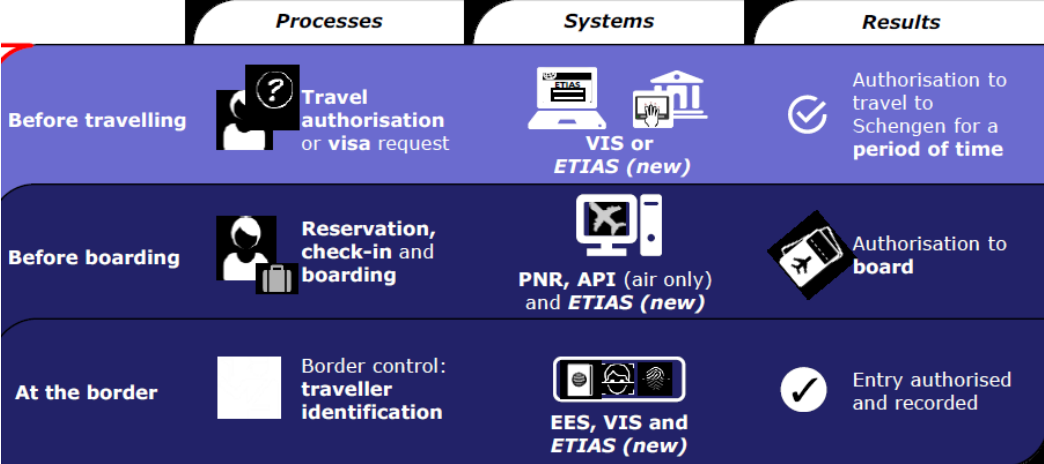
| | Processes | Systems | Results |
|---|---|---|---|
| Before travelling | Travel authorisation or visa request | VIS or ETIAS (new) | Authorisation to travel to Schengen for a period of time |
| Before boarding | Reservation, check-in and boarding | PNR, API (air only) and ETIAS (new) | Authorisation to board |
| At the border | Border control: traveller identification | EES, VIS and ETIAS (new) | Entry authorised and recorded |

ETIAS